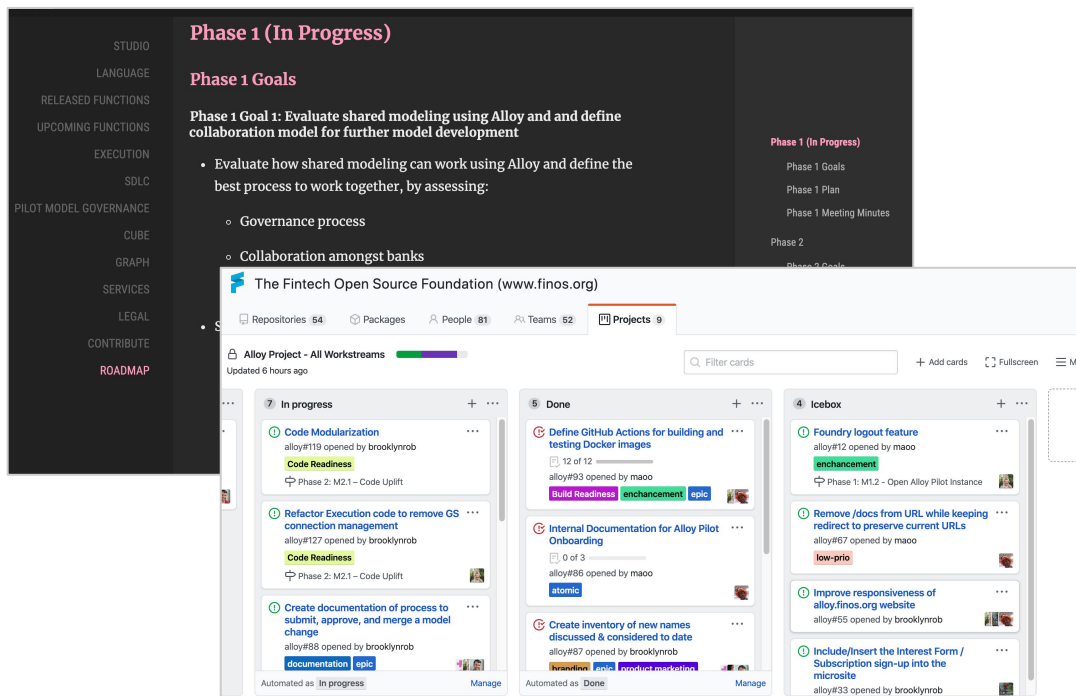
STUDIO
LANGUAGE
RELEASED FUNCTIONS
UPCOMING FUNCTIONS
EXECUTION
SDLC
PILOT MODEL GOVERNANCE
CUBE
GRAPH
SERVICES
LEGAL
CONTRIBUTE
ROADMAP

Phase 1 (In Progress)

Phase 1 Goals

Phase 1 Goal 1: Evaluate shared modeling using Alloy and and define collaboration model for further model development

- Evaluate how shared modeling can work using Alloy and define the best process to work together, by assessing:
  - Governance process
  - Collaboration amongst banks

- S

Phase 1 (In Progress)
Phase 1 Goals
Phase 1 Plan
Phase 1 Meeting Minutes
Phase 2
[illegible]

The Fintech Open Source Foundation (www.finos.org)

Repositories 54 | Packages | People 81 | Teams 52 | Projects 9

Alloy Project - All Workstreams
Updated 6 hours ago

Filter cards | + Add cards | Fullscreen | M

7 In progress

Code Modularization
alloy#119 opened by brooklynrob
Code Readiness
Phase 2: M2.1 – Code Uplift

Refactor Execution code to remove GS connection management
alloy#127 opened by brooklynrob
Code Readiness
Phase 2: M2.1 – Code Uplift

Create documentation of process to submit, approve, and merge a model change
alloy#88 opened by brooklynrob
documentation | epic

Automated as In progress | Manage

5 Done

Define GitHub Actions for building and testing Docker images
12 of 12
alloy#93 opened by maoo
Build Readiness | enchancement | epic

Internal Documentation for Alloy Pilot Onboarding
0 of 3
alloy#86 opened by maoo
atomic

Create inventory of new names discussed & considered to date
alloy#87 opened by brooklynrob
branding | epic | product marketing

Automated as Done | Manage

4 Icebox

Foundry logout feature
alloy#12 opened by maoo
enchancement
Phase 1: M1.2 - Open Alloy Pilot Instance

Remove /docs from URL while keeping redirect to preserve current URLs
alloy#67 opened by maoo
low-prio

Improve responsiveness of alloy.finos.org website
alloy#55 opened by brooklynrob

Include/Insert the Interest Form / Subscription sign-up into the microsite
alloy#33 opened by brooklynrob